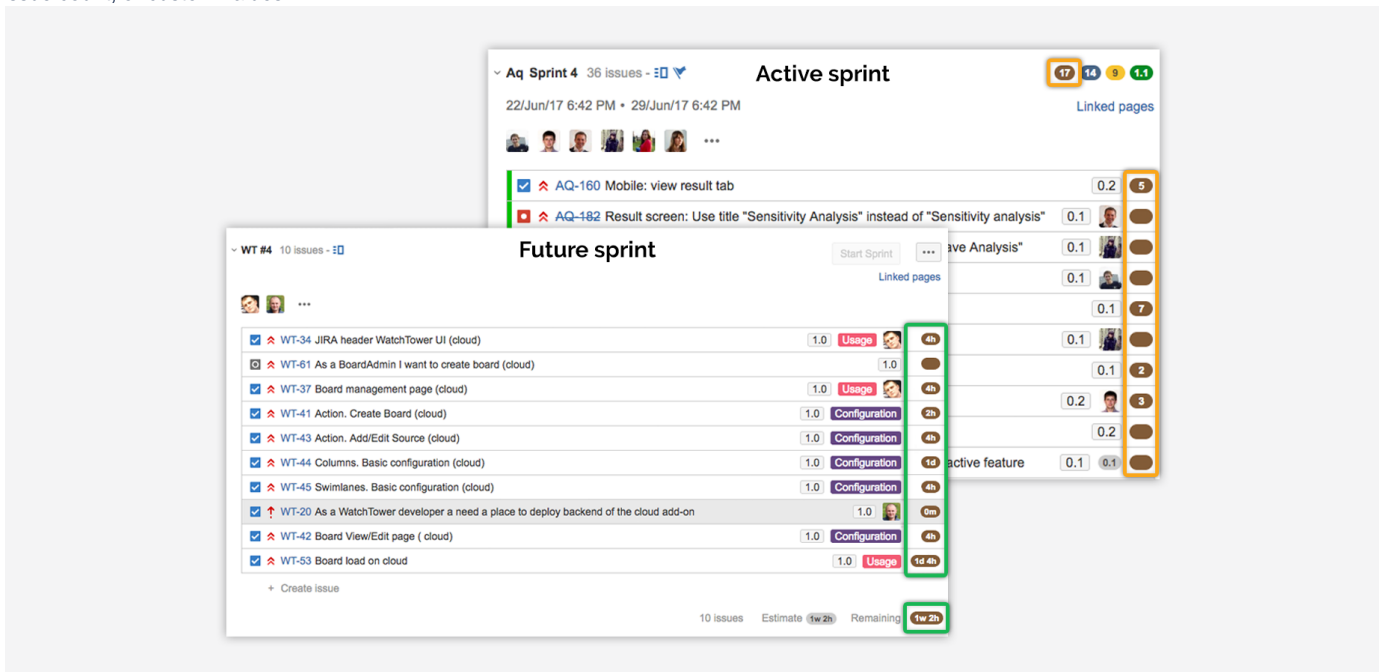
Aq Sprint 4 36 issues
Active sprint
17 14 9 1.1
22/Jun/17 6:42 PM • 29/Jun/17 6:42 PM
Linked pages
...
AQ-160 Mobile: view result tab 0.2 5
AQ-182 Result screen: Use title "Sensitivity Analysis" instead of "Sensitivity analysis" 0.1
ave Analysis" 0.1
0.1
0.1 7
0.1
0.1 2
0.2 3
0.2
active feature 0.1 0.1

WT #4 10 issues
Future sprint
Start Sprint ...
Linked pages
...

| | | | |
|---|---|---|---|
| WT-34 JIRA header WatchTower UI (cloud) | 1.0 | Usage | 4h |
| WT-61 As a BoardAdmin I want to create board (cloud) | 1.0 | | |
| WT-37 Board management page (cloud) | 1.0 | Usage | 4h |
| WT-41 Action. Create Board (cloud) | 1.0 | Configuration | 2h |
| WT-43 Action. Add/Edit Source (cloud) | 1.0 | Configuration | 4h |
| WT-44 Columns. Basic configuration (cloud) | 1.0 | Configuration | 1d |
| WT-45 Swimlanes. Basic configuration (cloud) | 1.0 | Configuration | 4h |
| WT-20 As a WatchTower developer a need a place to deploy backend of the cloud add-on | 1.0 | | 0m |
| WT-42 Board View/Edit page ( cloud) | 1.0 | Configuration | 4h |
| WT-53 Board load on cloud | 1.0 | Usage | 1d 4h |

+ Create issue
10 issues Estimate 1w 2h Remaining 1w 2h